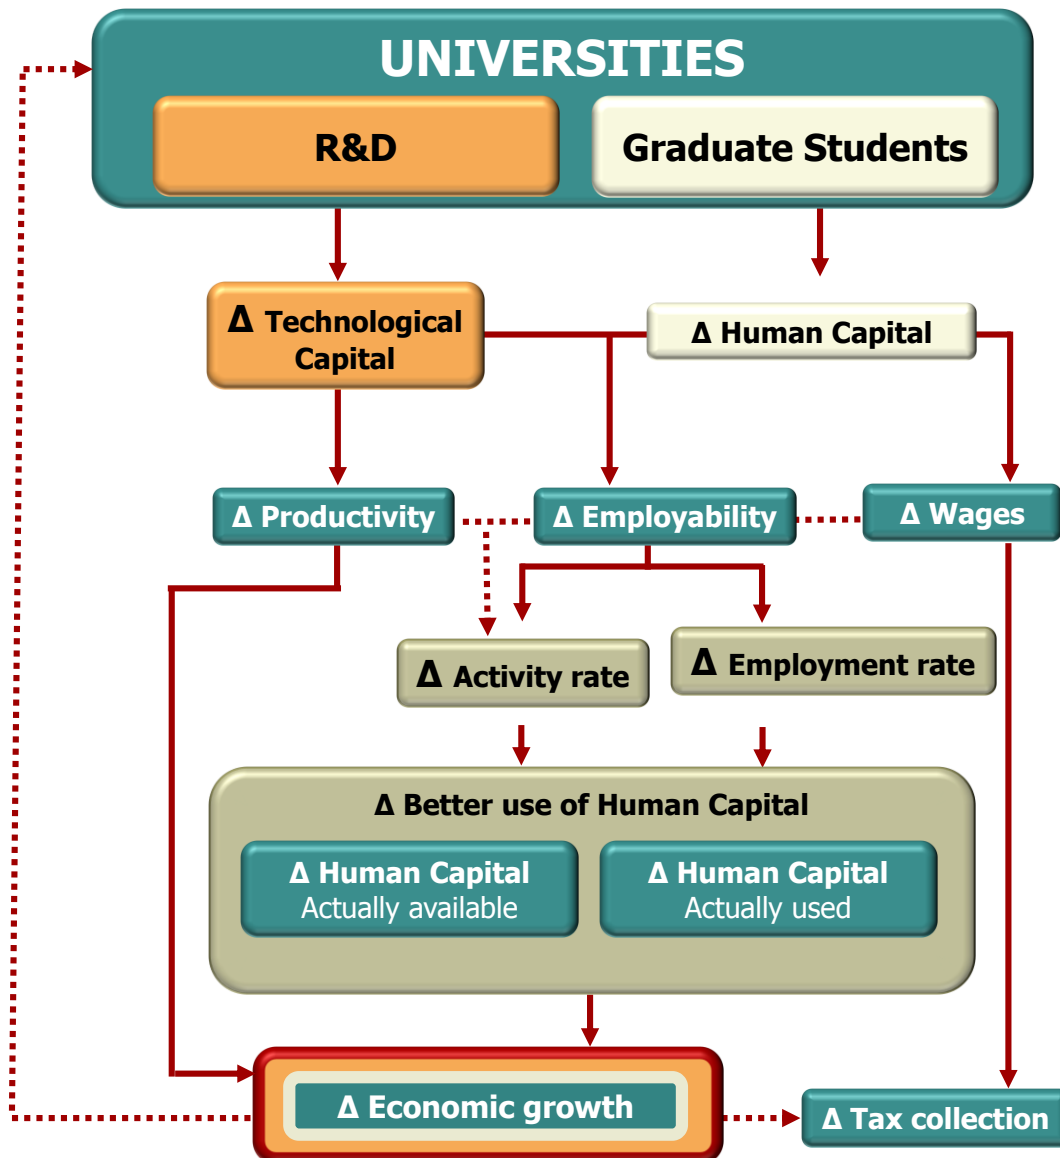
UNIVERSITIES

R&D

Graduate Students

Δ Technological Capital

Δ Human Capital

Δ Productivity

Δ Employability

Δ Wages

Δ Activity rate

Δ Employment rate

Δ Better use of Human Capital

Δ Human Capital Actually available

Δ Human Capital Actually used

Δ Economic growth

Δ Tax collection